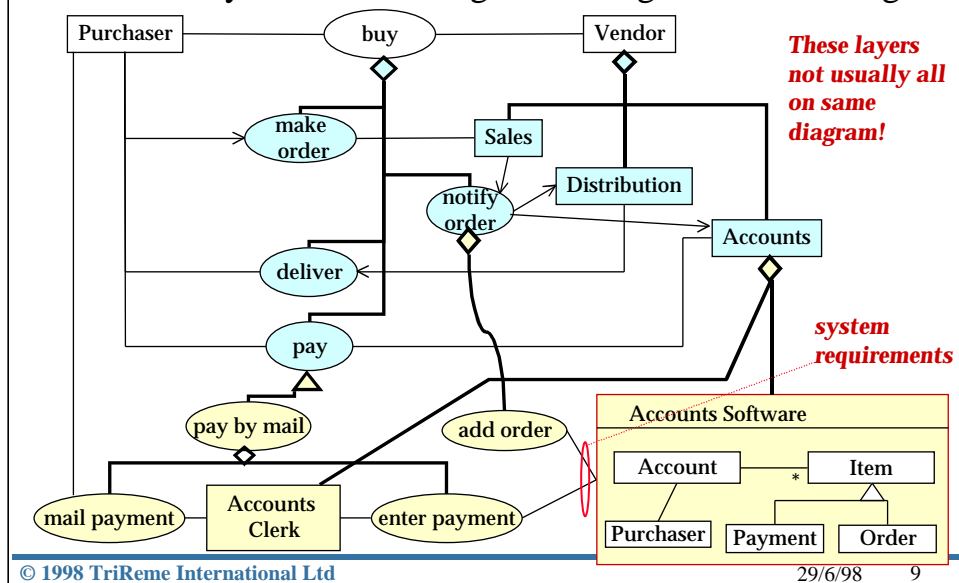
Purchaser

buy

Vendor

These layers not usually all on same diagram!

make order

Sales

notify order

Distribution

Accounts

deliver

pay

system requirements

pay by mail

add order

Accounts Software

Account

*

Item

mail payment

Accounts Clerk

enter payment

Purchaser

Payment

Order

© 1998 TriReme International Ltd

29/6/98

9